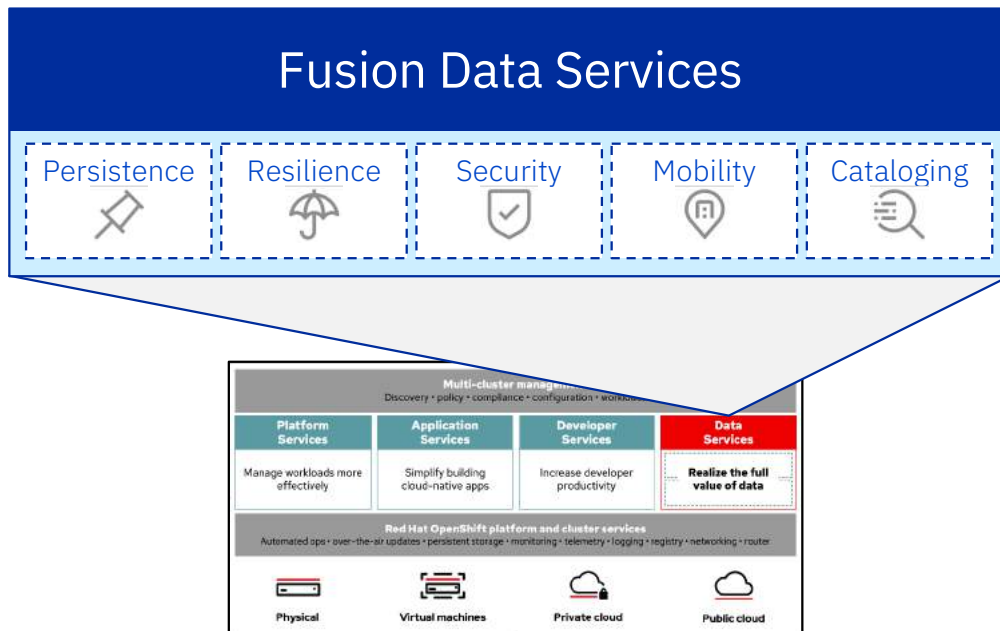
Fusion Data Services

Persistence

Resilience

Security

Mobility

Cataloging

Multi-cluster manag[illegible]
Discovery • policy • compliance • configuration • workl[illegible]

Platform Services

Application Services

Developer Services

Data Services

Manage workloads more effectively

Simplify building cloud-native apps

Increase developer productivity

Realize the full value of data

Red Hat OpenShift platform and cluster services
Automated ops • over-the-air updates • persistent storage • monitoring • telemetry • logging • registry • networking • router

Physical

Virtual machines

Private cloud

Public cloud